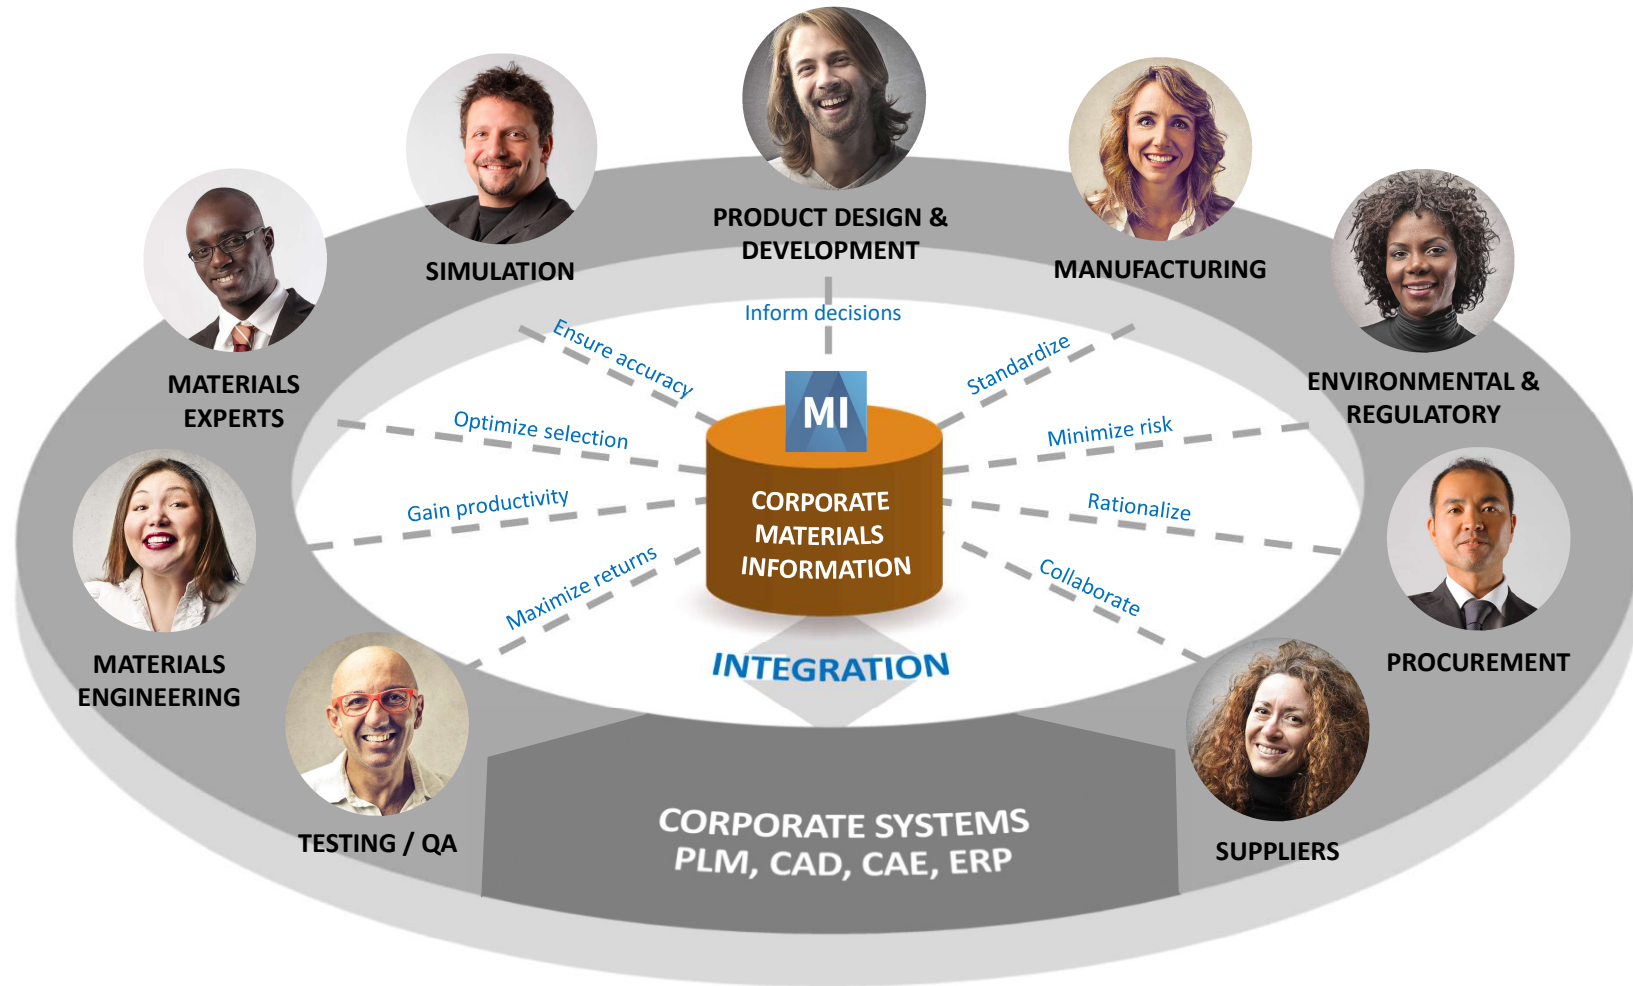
PRODUCT DESIGN & DEVELOPMENT

SIMULATION

MANUFACTURING

MATERIALS EXPERTS

ENVIRONMENTAL & REGULATORY

Inform decisions

Ensure accuracy

Standardize

Optimize selection

Minimize risk

Gain productivity

Rationalize

Maximize returns

Collaborate

MI

CORPORATE MATERIALS INFORMATION

INTEGRATION

MATERIALS ENGINEERING

PROCUREMENT

TESTING / QA

SUPPLIERS

CORPORATE SYSTEMS
PLM, CAD, CAE, ERP